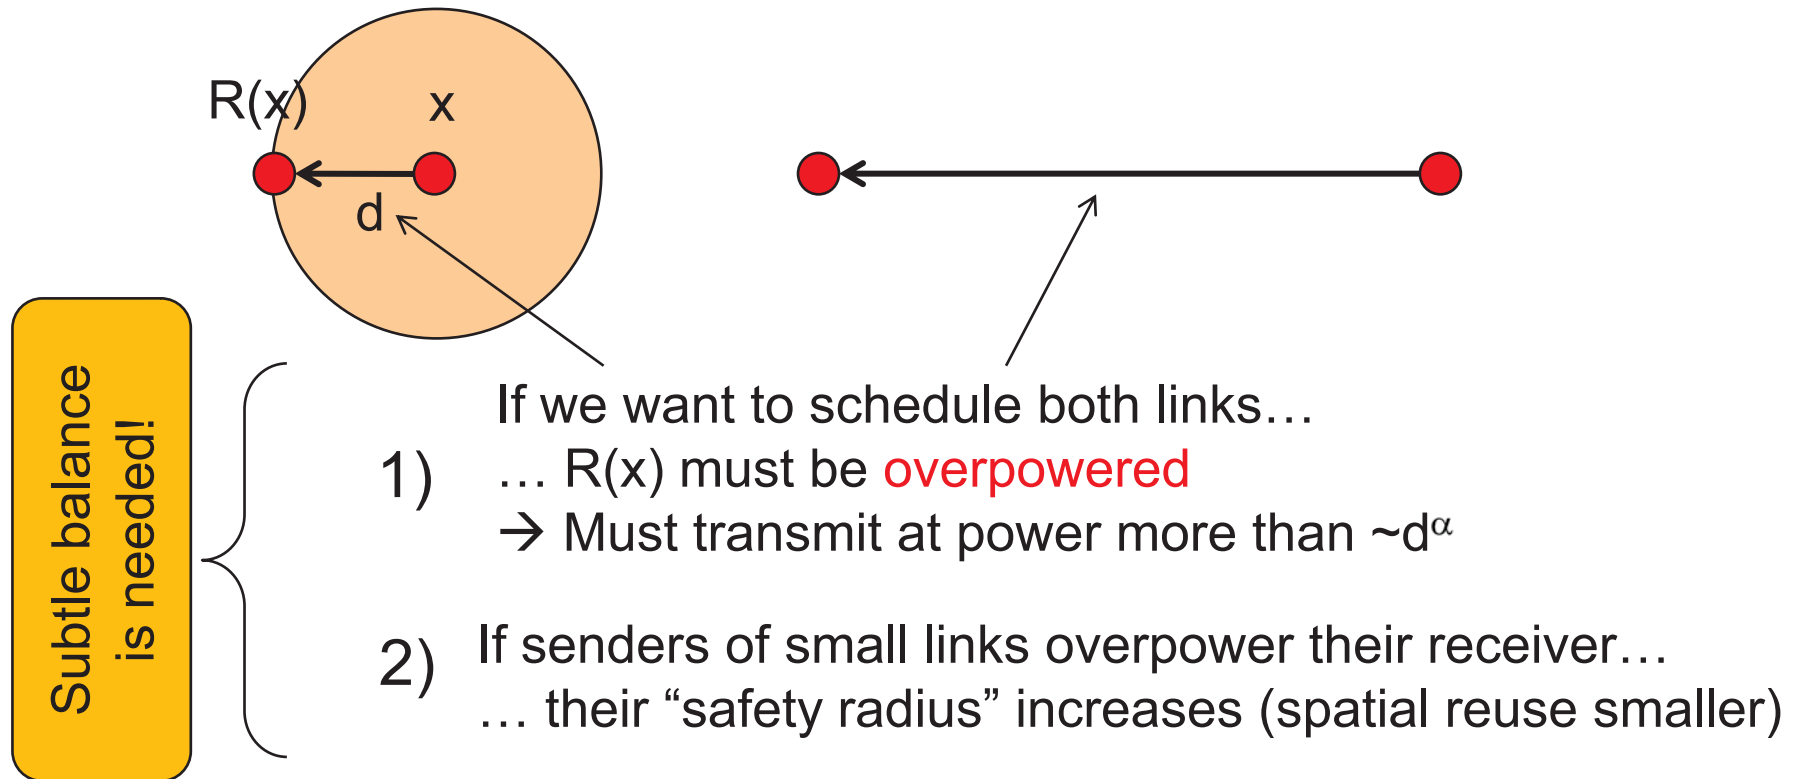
R(x)

x

d

Subtle balance is needed!

1)

If we want to schedule both links…
… R(x) must be overpowered
→ Must transmit at power more than ~$d^{\alpha}$

2)

If senders of small links overpower their receiver…
… their “safety radius” increases (spatial reuse smaller)